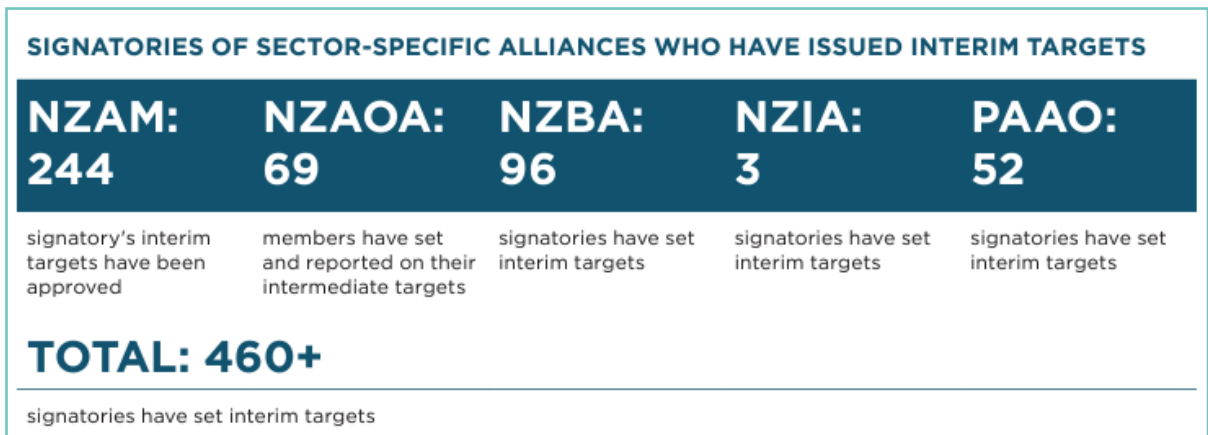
SIGNATORIES OF SECTOR-SPECIFIC ALLIANCES WHO HAVE ISSUED INTERIM TARGETS

NZAM: 244

signatory's interim targets have been approved

NZAOA: 69

members have set and reported on their intermediate targets

NZBA: 96

signatories have set interim targets

NZIA: 3

signatories have set interim targets

PAAO: 52

signatories have set interim targets

TOTAL: 460+

signatories have set interim targets